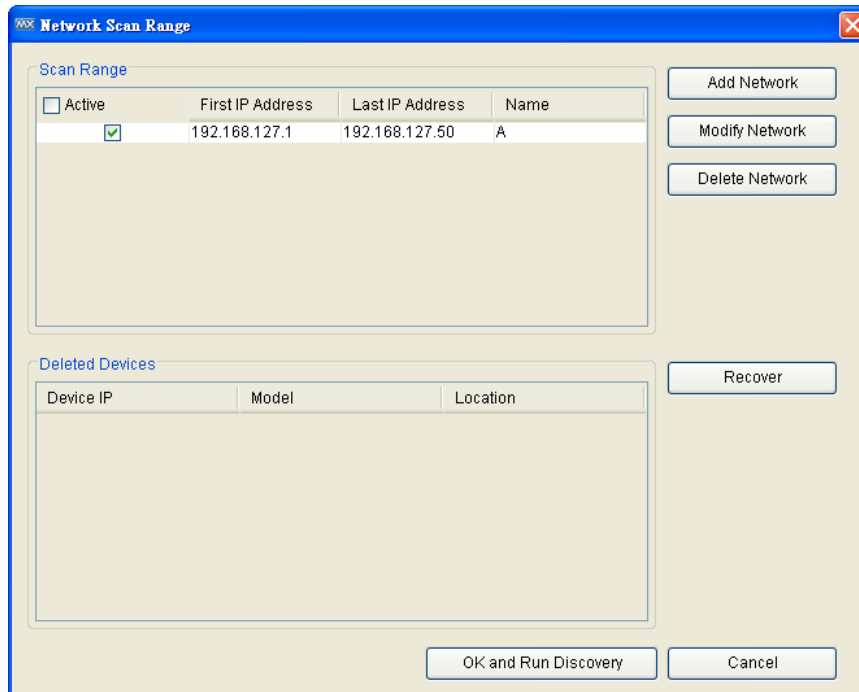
Network Scan Range

Scan Range

| Active | First IP Address | Last IP Address | Name |
|---|---|---|---|
| ✓ | 192.168.127.1 | 192.168.127.50 | A |

Add Network
Modify Network
Delete Network

Deleted Devices

| Device IP | Model | Location |
|---|---|---|

Recover

OK and Run Discovery
Cancel